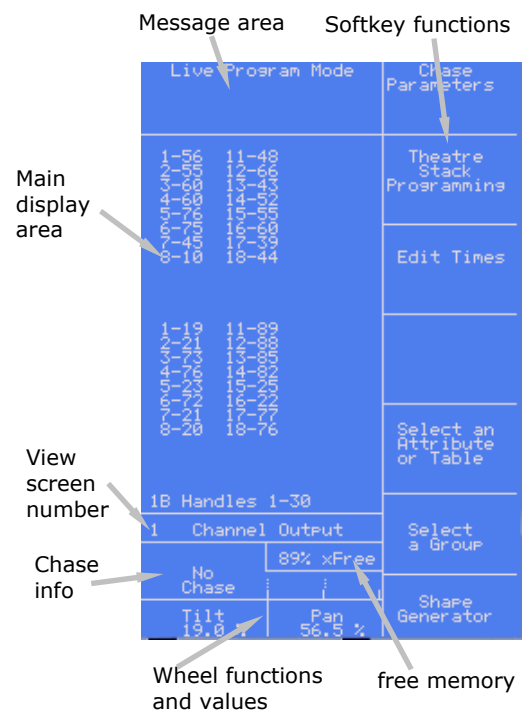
Message area

Softkey functions

Live Program Mode

Chase Parameters

Main display area

| | |
|---|---|
| 1-56 | 11-48 |
| 2-55 | 12-66 |
| 3-60 | 13-43 |
| 4-60 | 14-52 |
| 5-76 | 15-55 |
| 6-75 | 16-60 |
| 7-45 | 17-39 |
| 8-10 | 18-44 |

Theatre Stack Programming

Edit Times

| | |
|---|---|
| 1-19 | 11-89 |
| 2-21 | 12-88 |
| 3-73 | 13-85 |
| 4-76 | 14-82 |
| 5-23 | 15-25 |
| 6-72 | 16-22 |
| 7-21 | 17-77 |
| 8-20 | 18-76 |

Select an Attribute or Table

View screen number

1B Handles 1-30

1 Channel Output

Select a Group

Chase info

No Chase

89% xFree

Shape Generator

Tilt 19.0 %

Pan 56.5 %

Wheel functions and values

free memory